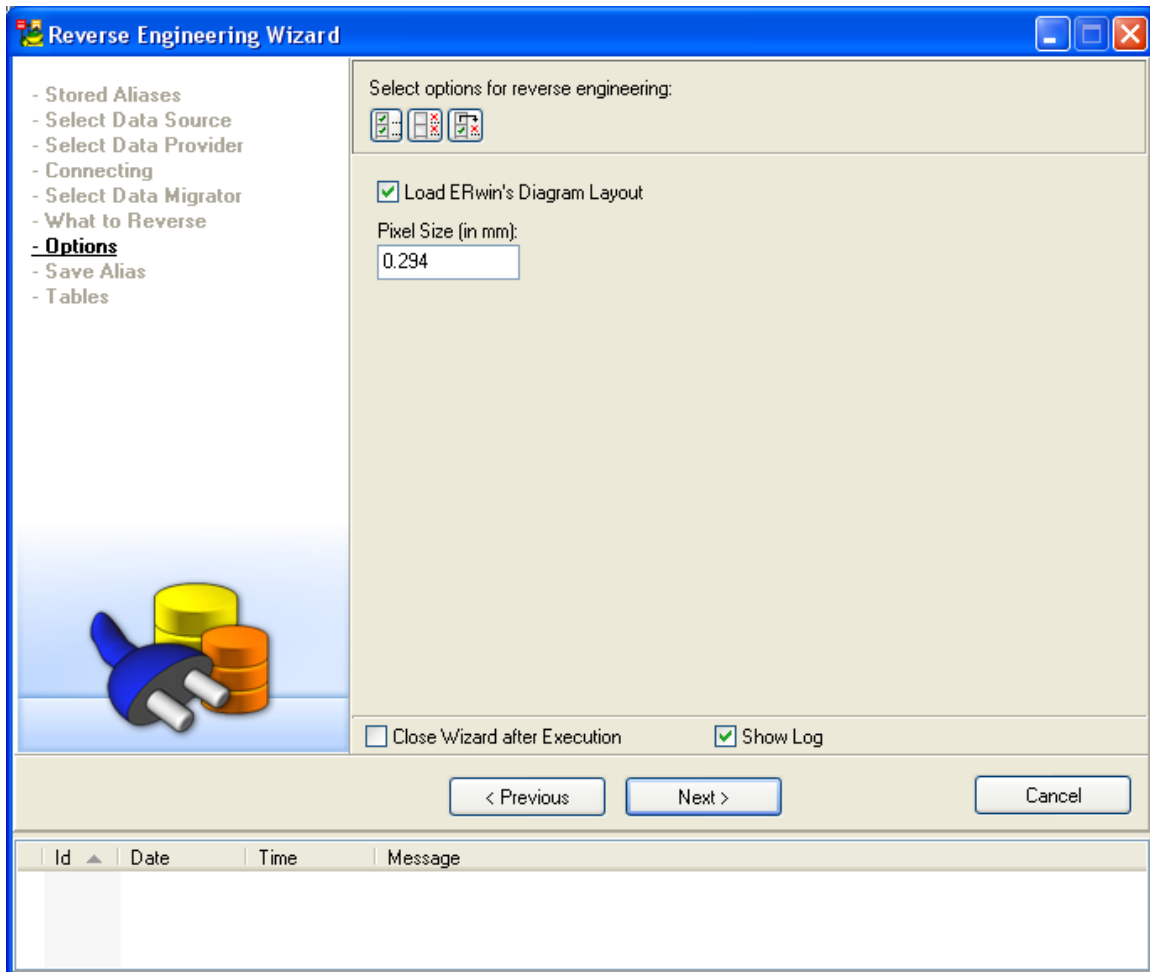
Reverse Engineering Wizard

- Stored Aliases
- Select Data Source
- Select Data Provider
- Connecting
- Select Data Migrator
- What to Reverse
- Options
- Save Alias
- Tables

Select options for reverse engineering:

Load ERwin's Diagram Layout

Pixel Size (in mm):
0.294

Close Wizard after Execution
Show Log

< Previous
Next >
Cancel

| Id | Date | Time | Message |
|---|---|---|---|